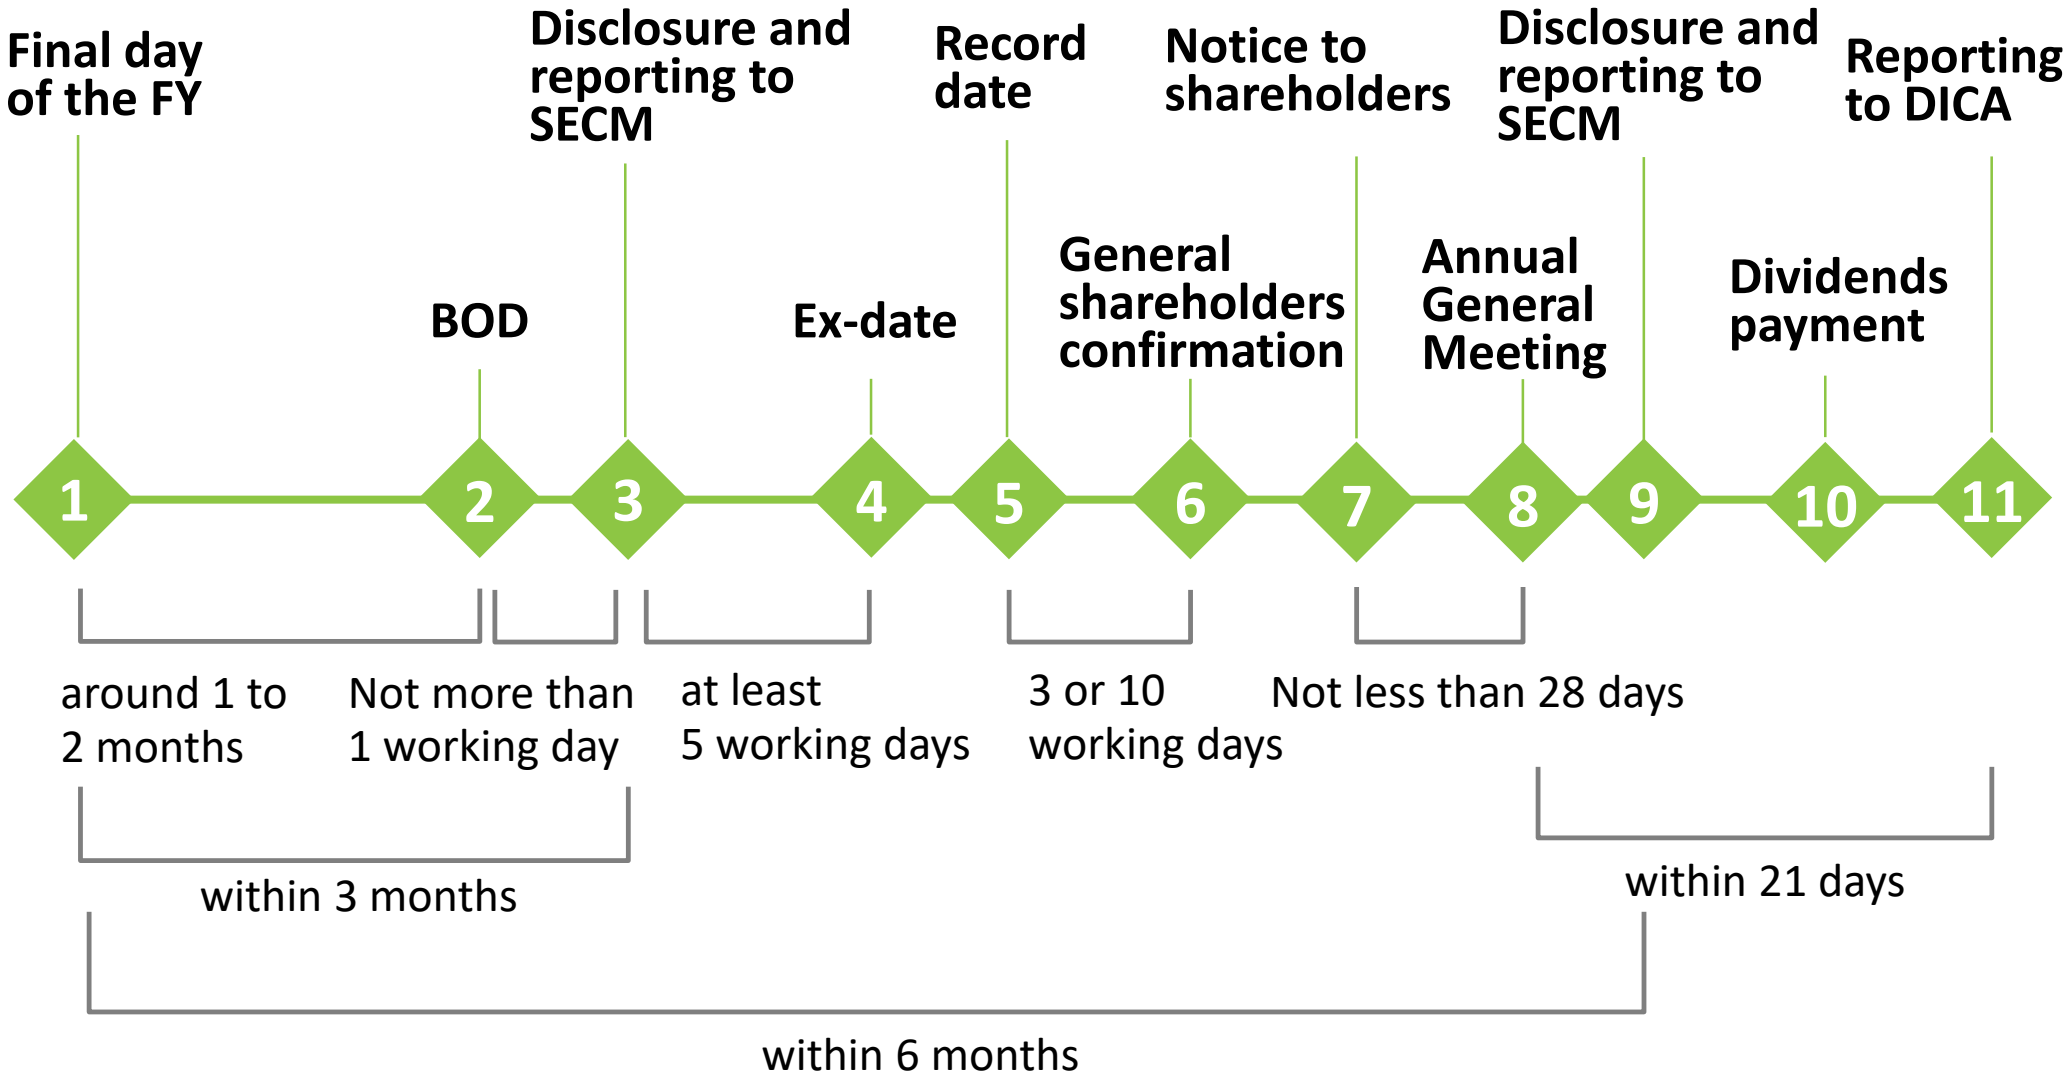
Final day of the FY

Disclosure and reporting to SECM

Record date

Notice to shareholders

Disclosure and reporting to SECM

Reporting to DICA

BOD

Ex-date

General shareholders confirmation

Annual General Meeting

Dividends payment

1 2 3 4 5 6 7 8 9 10 11

around 1 to 2 months

Not more than 1 working day

at least 5 working days

3 or 10 working days

Not less than 28 days

within 21 days

within 3 months

within 6 months